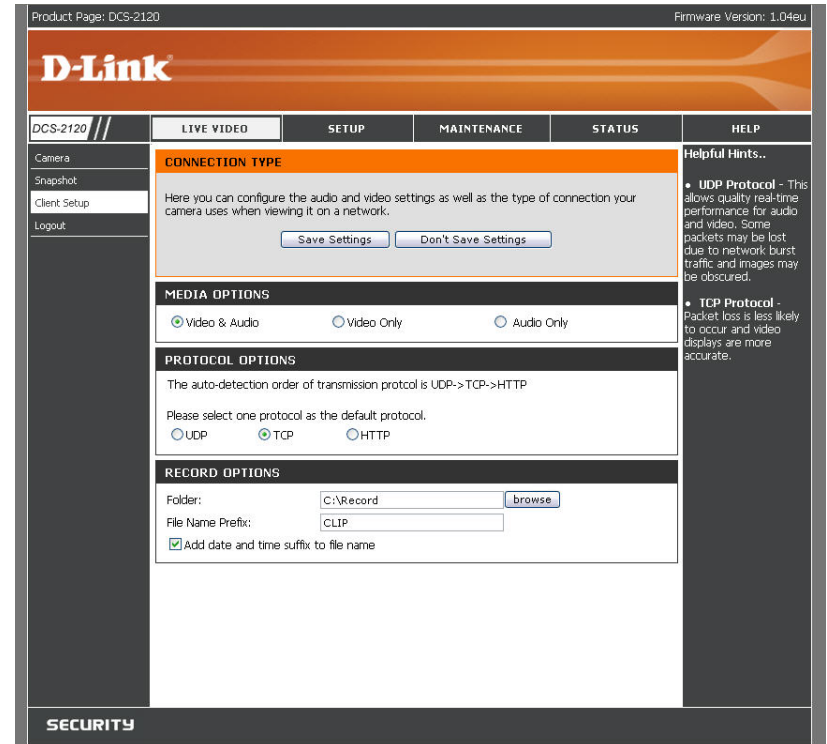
Product Page: DCS-2120

Firmware Version: 1.04eu

D-Link

DCS-2120

LIVE VIDEO

SETUP

MAINTENANCE

STATUS

HELP

Camera

Snapshot

Client Setup

Logout

CONNECTION TYPE

Here you can configure the audio and video settings as well as the type of connection your camera uses when viewing it on a network.

Save Settings

Don't Save Settings

MEDIA OPTIONS

Video & Audio

Video Only

Audio Only

PROTOCOL OPTIONS

The auto-detection order of transmission protcol is UDP->TCP->HTTP

Please select one protocol as the default protocol.

UDP

TCP

HTTP

RECORD OPTIONS

Folder:

C:\Record

browse

File Name Prefix:

CLIP

Add date and time suffix to file name

Helpful Hints..

• UDP Protocol - This allows quality real-time performance for audio and video. Some packets may be lost due to network burst traffic and images may be obscured.

• TCP Protocol - Packet loss is less likely to occur and video displays are more accurate.

SECURITY